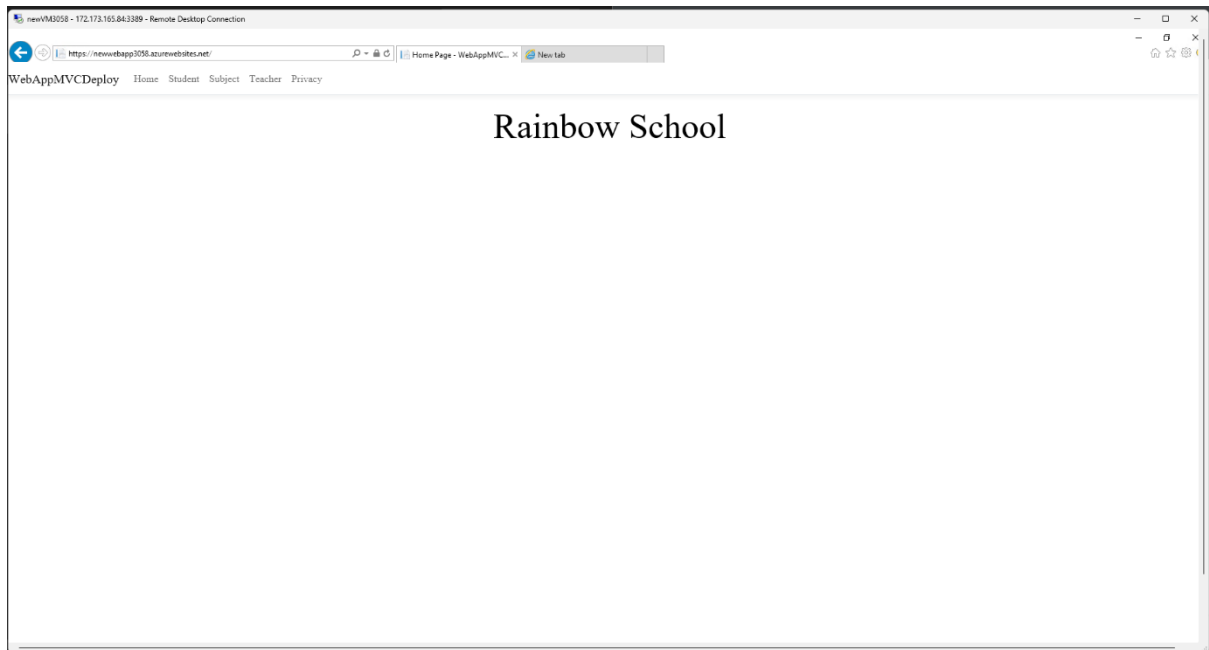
newVM3058 - 172.173.165.84:3389 - Remote Desktop Connection

https://newwebapp3058.azurewebsites.net/

Home Page - WebAppMVC... ×

New tab

WebAppMVCDeploy Home Student Subject Teacher Privacy

Rainbow School